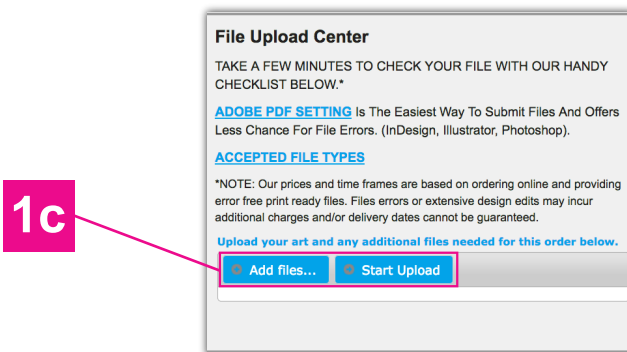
1c

File Upload Center

TAKE A FEW MINUTES TO CHECK YOUR FILE WITH OUR HANDY CHECKLIST BELOW.*

ADOBE PDF SETTING Is The Easiest Way To Submit Files And Offers Less Chance For File Errors. (InDesign, Illustrator, Photoshop).

ACCEPTED FILE TYPES

*NOTE: Our prices and time frames are based on ordering online and providing error free print ready files. Files errors or extensive design edits may incur additional charges and/or delivery dates cannot be guaranteed.

Upload your art and any additional files needed for this order below.

Add files...

Start Upload